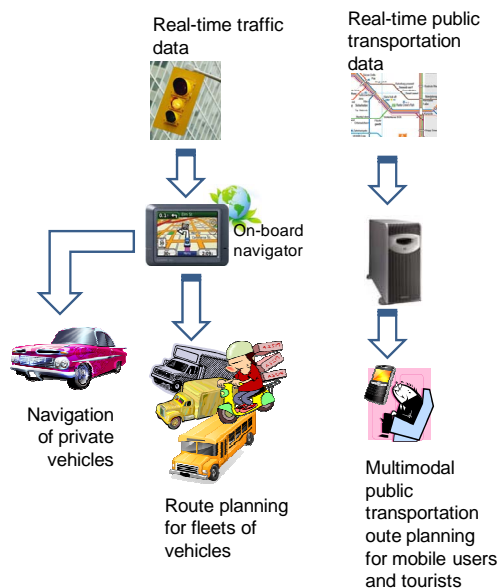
Real-time traffic data

Real-time public transportation data

On-board navigator

Navigation of private vehicles

Route planning for fleets of vehicles

Multimodal public transportation oute planning for mobile users and tourists